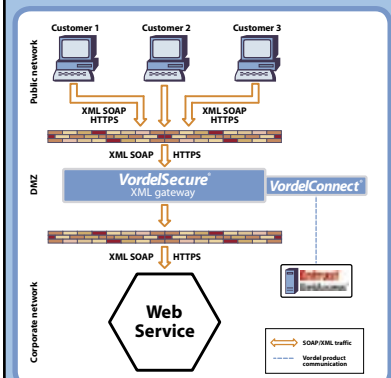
Customer 1
Customer 2
Customer 3

Public network

XML SOAP
HTTPS

XML SOAP
HTTPS

XML SOAP
HTTPS

DMZ

VordelSecure®
XML gateway

VordelConnect®

Entrust
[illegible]

XML SOAP
HTTPS

Corporate network

Web
Service

SOAP/XML traffic
Vordel product communication